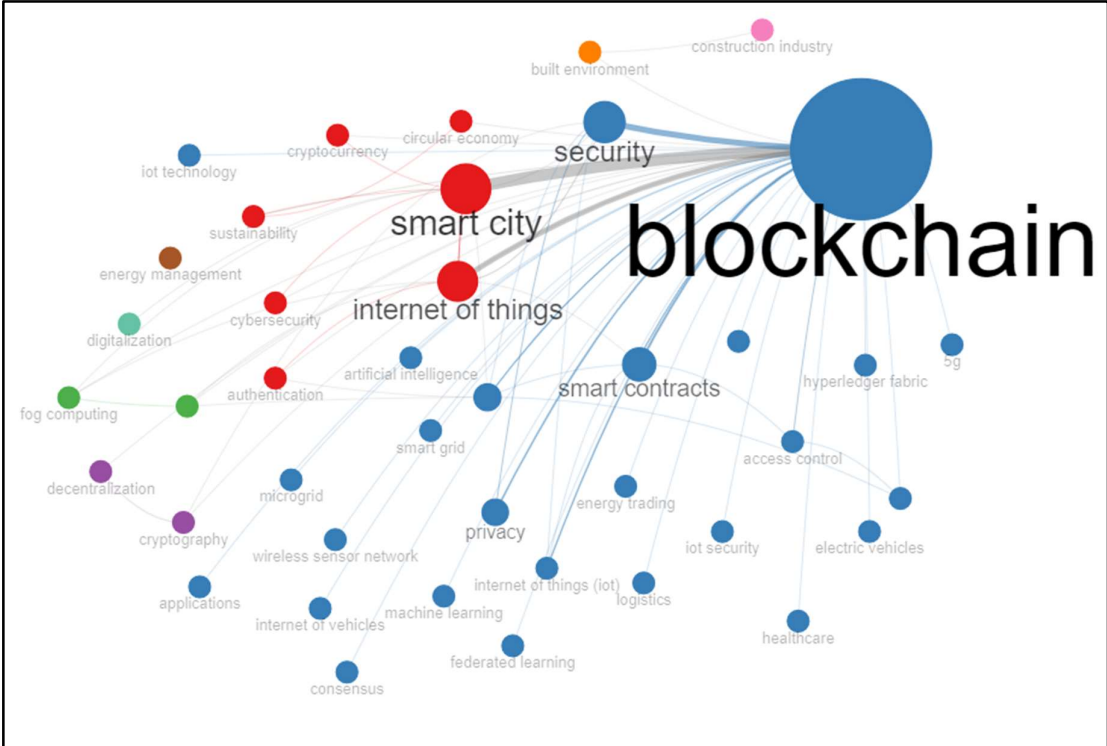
construction industry
built environment
circular economy
cryptocurrency
security
iot technology
smart city
blockchain
sustainability
energy management
internet of things
cybersecurity
digitalization
artificial intelligence
smart contracts
hyperledger fabric
5g
authentication
fog computing
smart grid
access control
decentralization
microgrid
energy trading
privacy
cryptography
iot security
electric vehicles
wireless sensor network
internet of things (iot)
applications
logistics
machine learning
internet of vehicles
healthcare
federated learning
consensus